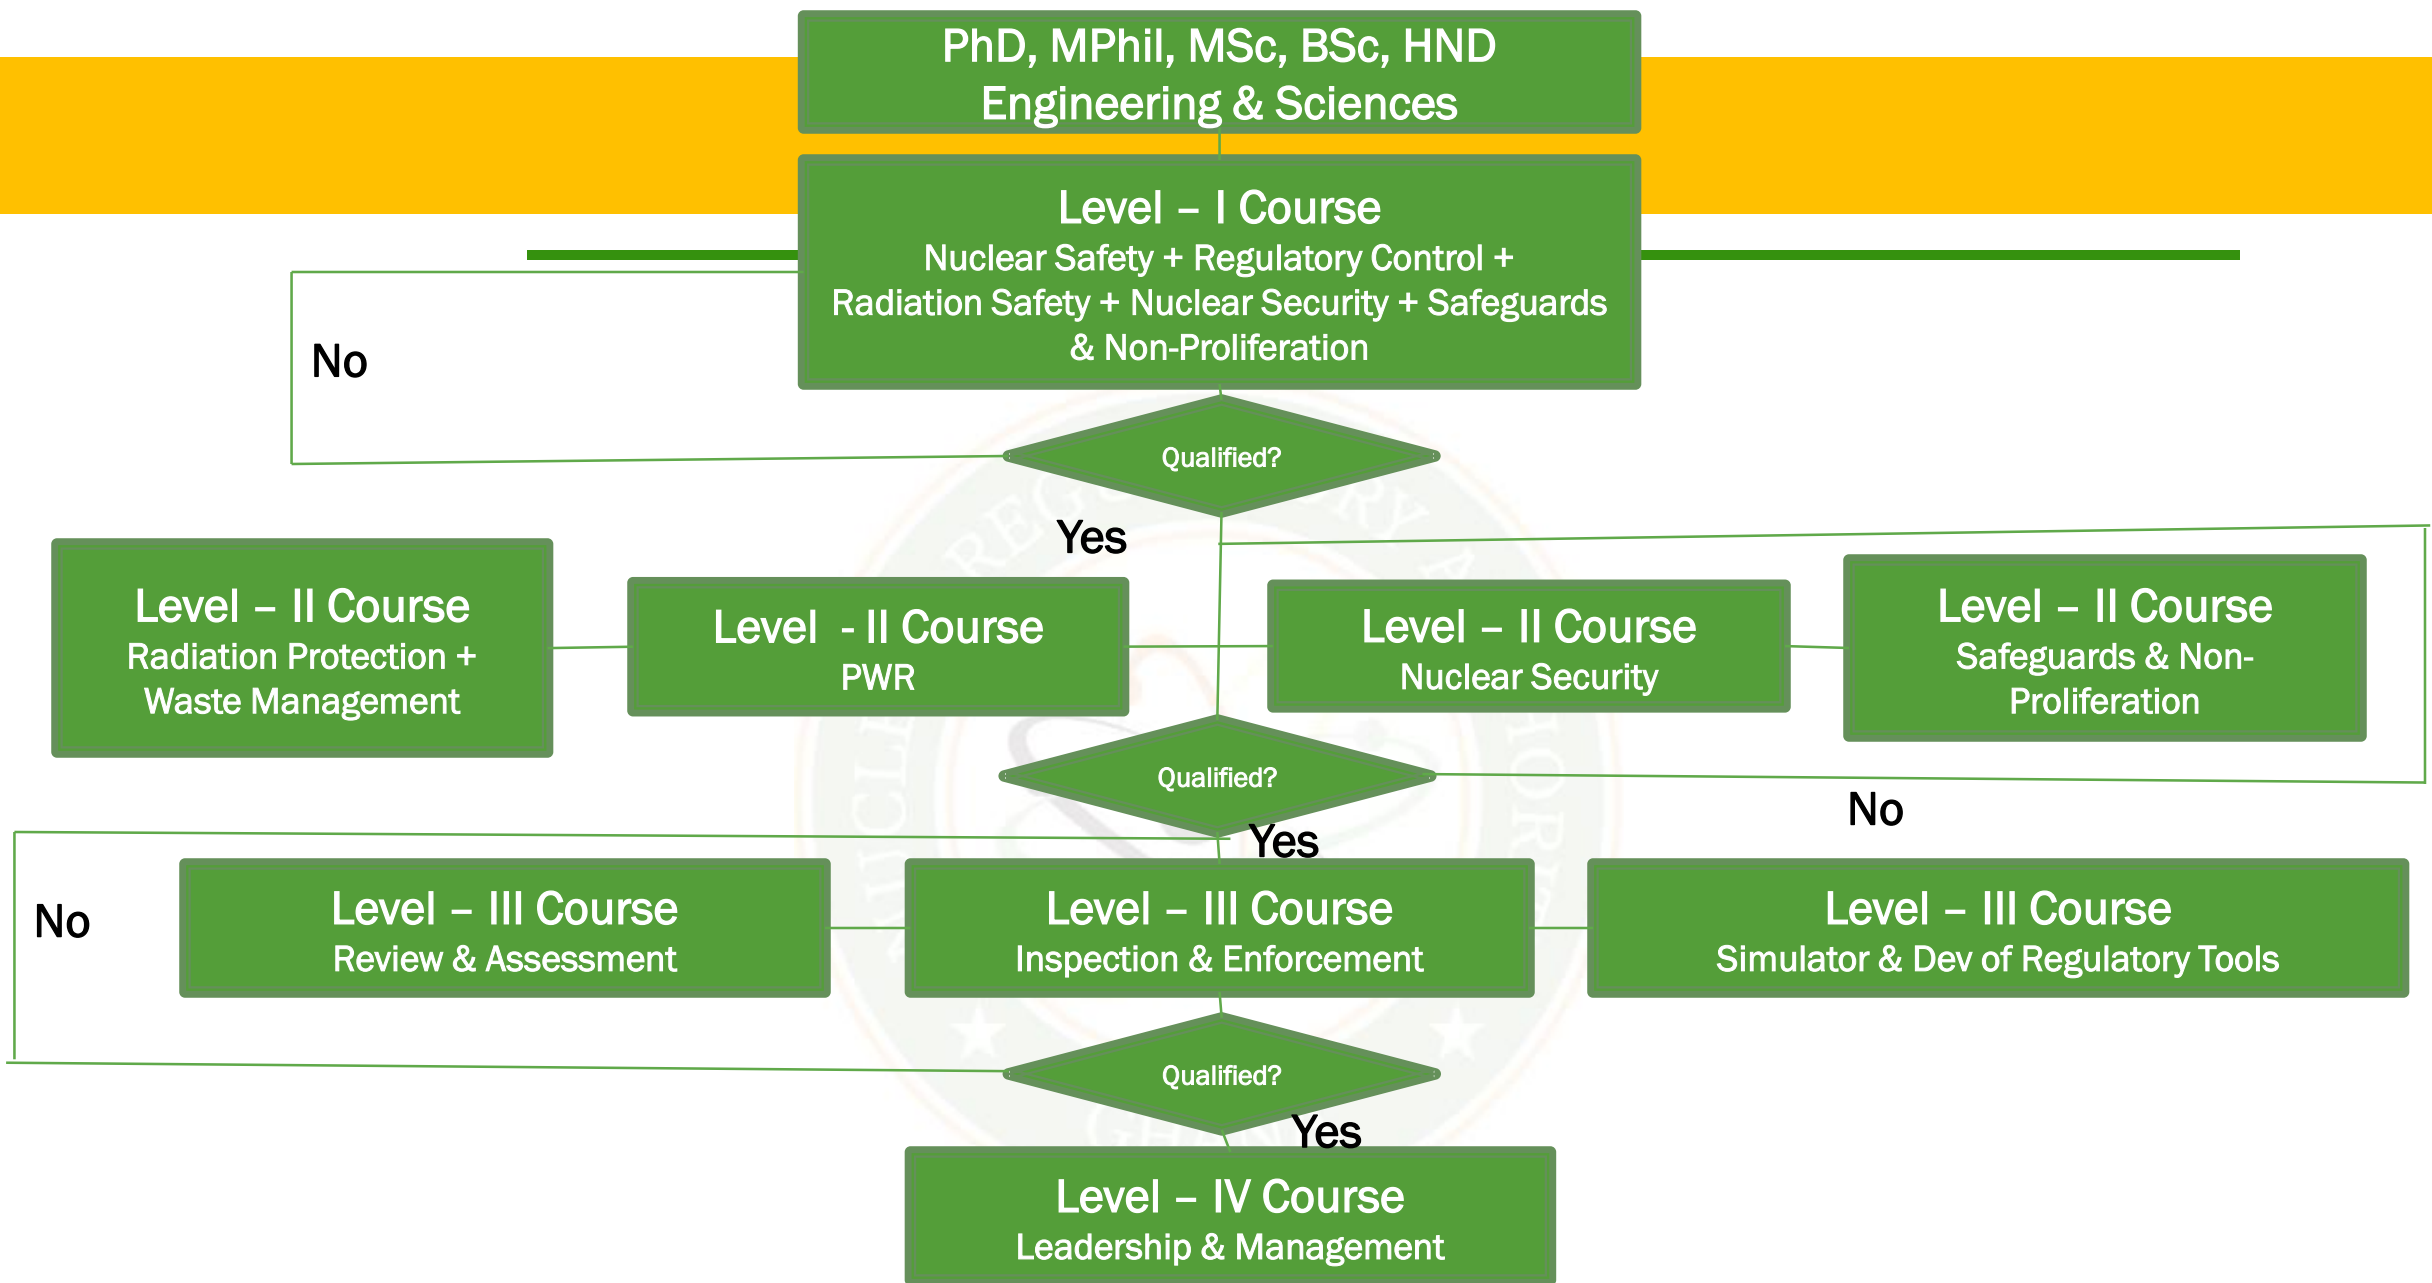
PhD, MPhil, MSc, BSc, HND
Engineering & Sciences

Level – I Course
Nuclear Safety + Regulatory Control + Radiation Safety + Nuclear Security + Safeguards & Non-Proliferation

No

Qualified?

Yes

Level – II Course
Radiation Protection + Waste Management

Level - II Course
PWR

Level – II Course
Nuclear Security

Level – II Course
Safeguards & Non-Proliferation

Qualified?

No

Yes

No

Level – III Course
Review & Assessment

Level – III Course
Inspection & Enforcement

Level – III Course
Simulator & Dev of Regulatory Tools

Qualified?

Yes

Level – IV Course
Leadership & Management